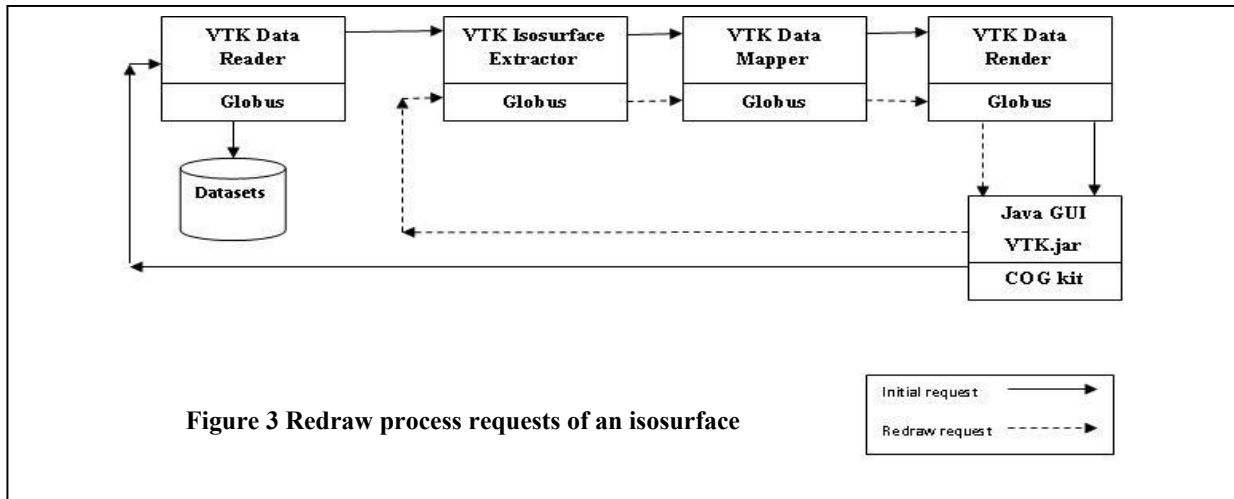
VTK Data Reader

Globus

Datasets

VTK Isosurface Extractor

Globus

VTK Data Mapper

Globus

VTK Data Render

Globus

Java GUI

VTK.jar

COG kit

Initial request

Redraw request

Figure 3 Redraw process requests of an isosurface